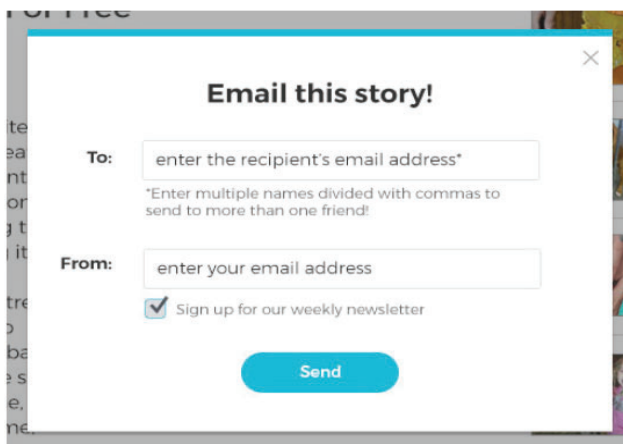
Email this story!

To: enter the recipient's email address*

*Enter multiple names divided with commas to send to more than one friend!

From: enter your email address

Sign up for our weekly newsletter

Send